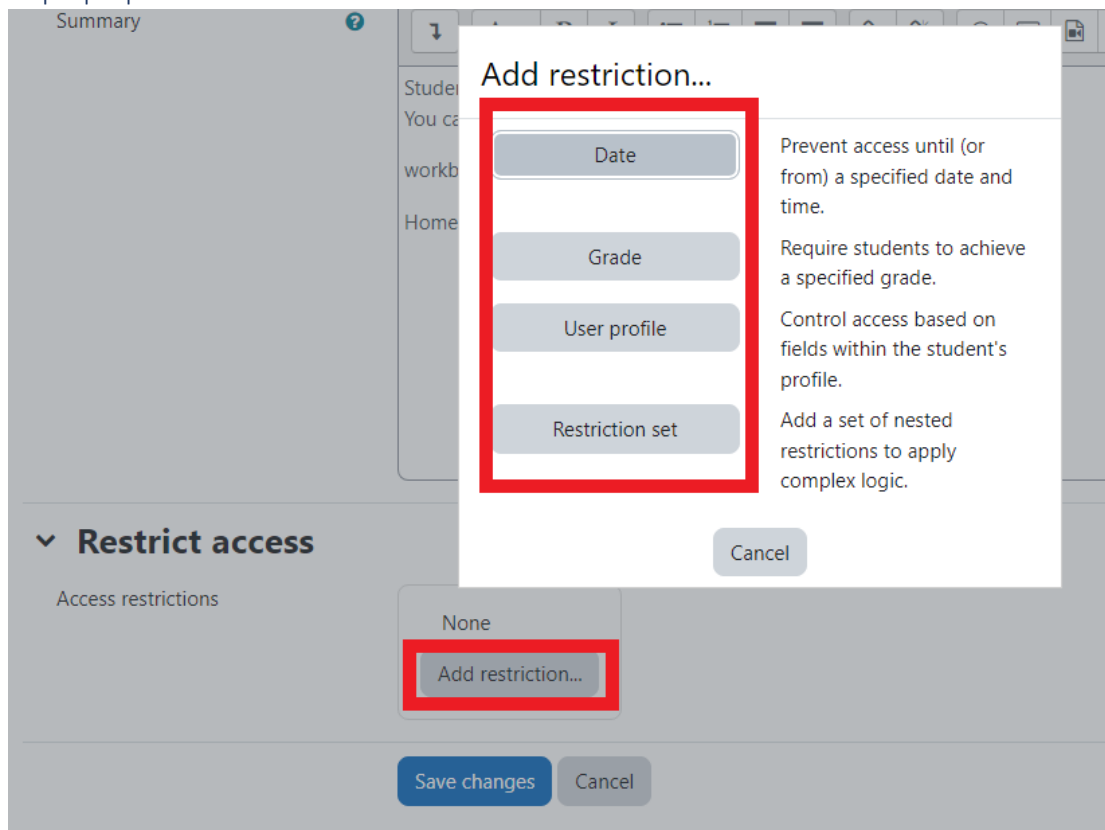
Summary

Studen
You ca

workb

Home

Add restriction...

Date

Prevent access until (or from) a specified date and time.

Grade

Require students to achieve a specified grade.

User profile

Control access based on fields within the student's profile.

Restriction set

Add a set of nested restrictions to apply complex logic.

Cancel

Restrict access

Access restrictions

None

Add restriction...

Save changes

Cancel